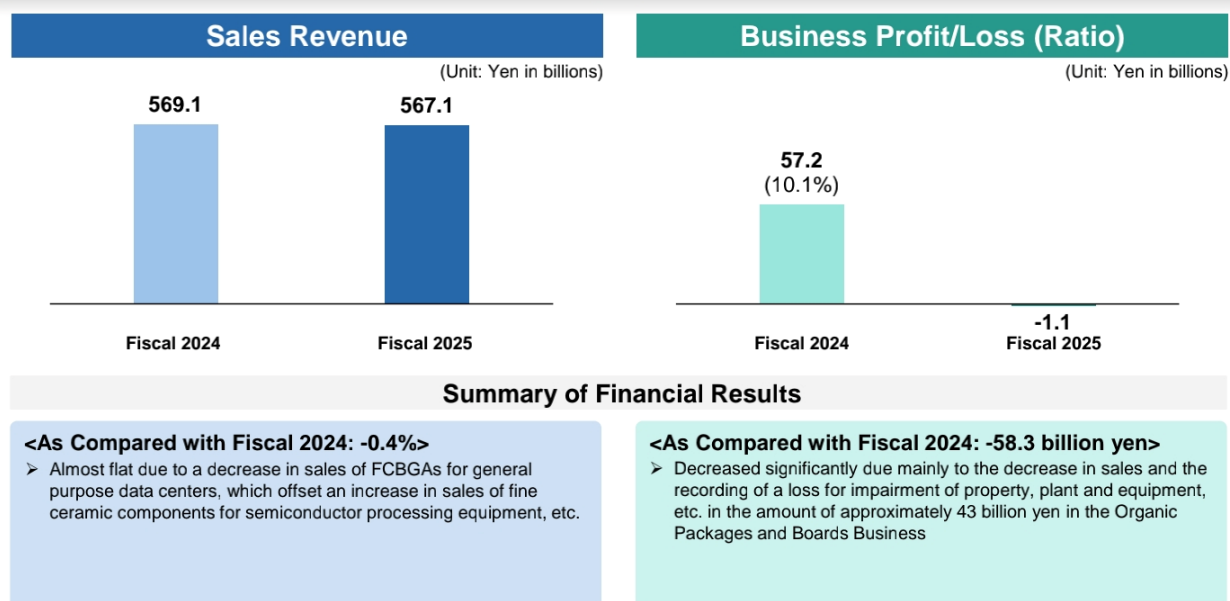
Sales Revenue

(Unit: Yen in billions)

569.1

567.1

Fiscal 2024

Fiscal 2025

Business Profit/Loss (Ratio)

(Unit: Yen in billions)

57.2
(10.1%)

-1.1

Fiscal 2024

Fiscal 2025

Summary of Financial Results

<As Compared with Fiscal 2024: -0.4%>

➢ Almost flat due to a decrease in sales of FCBGAs for general purpose data centers, which offset an increase in sales of fine ceramic components for semiconductor processing equipment, etc.

<As Compared with Fiscal 2024: -58.3 billion yen>

➢ Decreased significantly due mainly to the decrease in sales and the recording of a loss for impairment of property, plant and equipment, etc. in the amount of approximately 43 billion yen in the Organic Packages and Boards Business